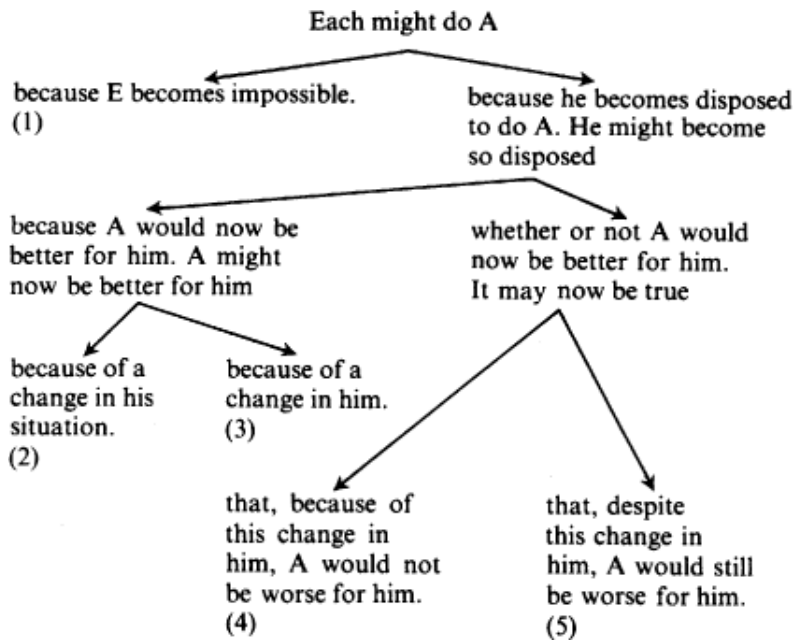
Each might do A

because E becomes impossible.
(1)

because he becomes disposed to do A. He might become so disposed

because A would now be better for him. A might now be better for him

whether or not A would now be better for him. It may now be true

because of a change in his situation.
(2)

because of a change in him.
(3)

that, because of this change in him, A would not be worse for him.
(4)

that, despite this change in him, A would still be worse for him.
(5)